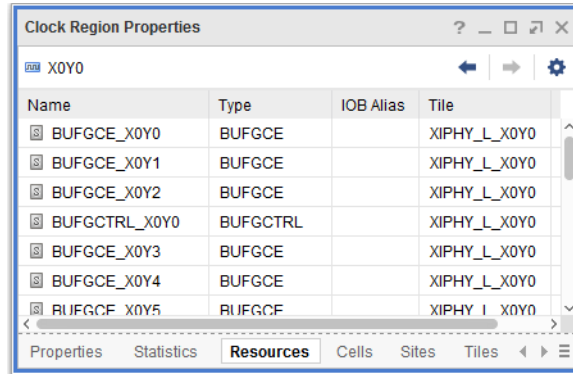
Clock Region Properties

? _ □ ↗ ✕

X0Y0

| Name | Type | IOB Alias | Tile |
|---|---|---|---|
| BUFGCE_X0Y0 | BUFGCE | | XIPHY_L_X0Y0 |
| BUFGCE_X0Y1 | BUFGCE | | XIPHY_L_X0Y0 |
| BUFGCE_X0Y2 | BUFGCE | | XIPHY_L_X0Y0 |
| BUFGCTRL_X0Y0 | BUFGCTRL | | XIPHY_L_X0Y0 |
| BUFGCE_X0Y3 | BUFGCE | | XIPHY_L_X0Y0 |
| BUFGCE_X0Y4 | BUFGCE | | XIPHY_L_X0Y0 |
| BUFGCE_X0Y5 | BUFGCE | | XIPHY_L_X0Y0 |

Properties Statistics Resources Cells Sites Tiles